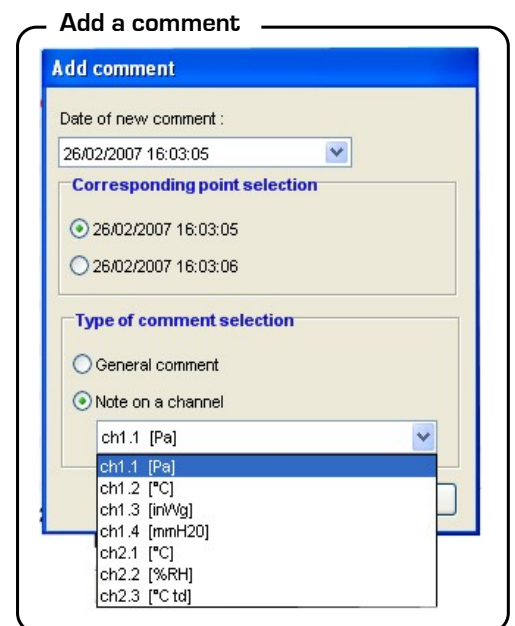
Add a comment

Add comment

Date of new comment :

26/02/2007 16:03:05

Corresponding point selection

26/02/2007 16:03:05

26/02/2007 16:03:06

Type of comment selection

General comment

Note on a channel

ch1.1 [Pa]

ch1.1 [Pa]
ch1.2 [°C]
ch1.3 [inWg]
ch1.4 [mmH20]
ch2.1 [°C]
ch2.2 [%RH]
ch2.3 [°C td]